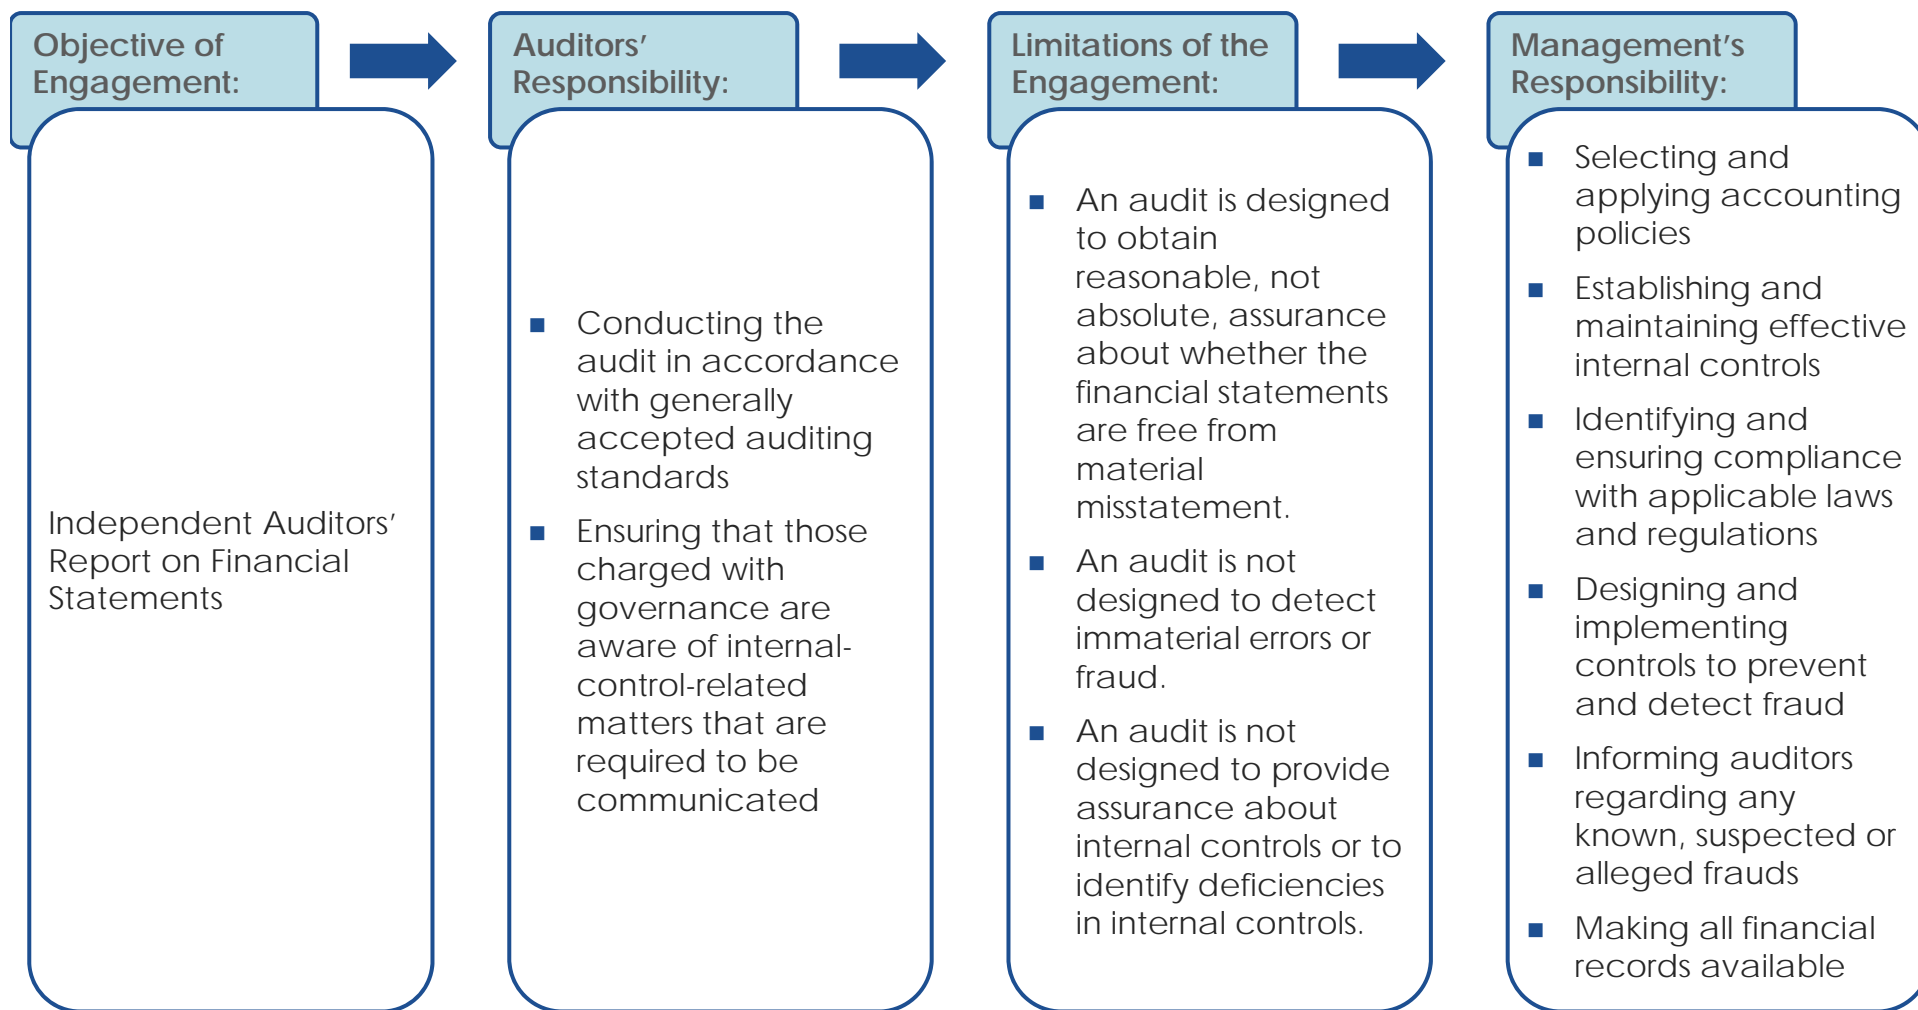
Objective of Engagement:

Independent Auditors' Report on Financial Statements

Auditors' Responsibility:

- Conducting the audit in accordance with generally accepted auditing standards
- Ensuring that those charged with governance are aware of internal-control-related matters that are required to be communicated

Limitations of the Engagement:

- An audit is designed to obtain reasonable, not absolute, assurance about whether the financial statements are free from material misstatement.
- An audit is not designed to detect immaterial errors or fraud.
- An audit is not designed to provide assurance about internal controls or to identify deficiencies in internal controls.

Management's Responsibility:

- Selecting and applying accounting policies
- Establishing and maintaining effective internal controls
- Identifying and ensuring compliance with applicable laws and regulations
- Designing and implementing controls to prevent and detect fraud
- Informing auditors regarding any known, suspected or alleged frauds
- Making all financial records available